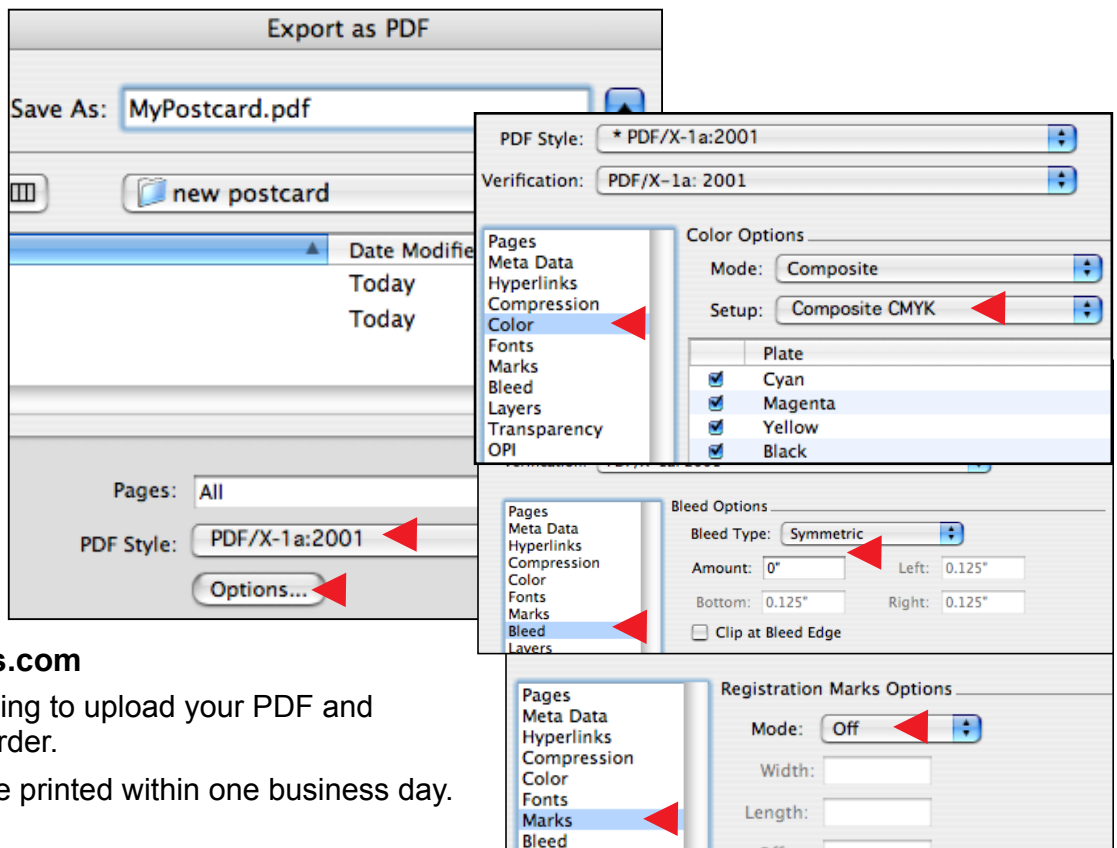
Export as PDF

Save As: MyPostcard.pdf

new postcard

Date Modifie

Today

Today

Pages: All

PDF Style: PDF/X-1a:2001

Options...

PDF Style: * PDF/X-1a:2001

Verification: PDF/X-1a: 2001

Pages
Meta Data
Hyperlinks
Compression
Color
Fonts
Marks
Bleed
Layers
Transparency
OPI

Color Options

Mode: Composite

Setup: Composite CMYK

| | Plate |
|---|---|
| ☑ | Cyan |
| ☑ | Magenta |
| ☑ | Yellow |
| ☑ | Black |

Pages
Meta Data
Hyperlinks
Compression
Color
Fonts
Marks
Bleed
Layers

Bleed Options

Bleed Type: Symmetric

Amount: 0"

Left: 0.125"

Bottom: 0.125"

Right: 0.125"

Clip at Bleed Edge

Pages
Meta Data
Hyperlinks
Compression
Color
Fonts
Marks
Bleed

Registration Marks Options

Mode: Off

Width:

Length:

s.com

ing to upload your PDF and rder.

e printed within one business day.